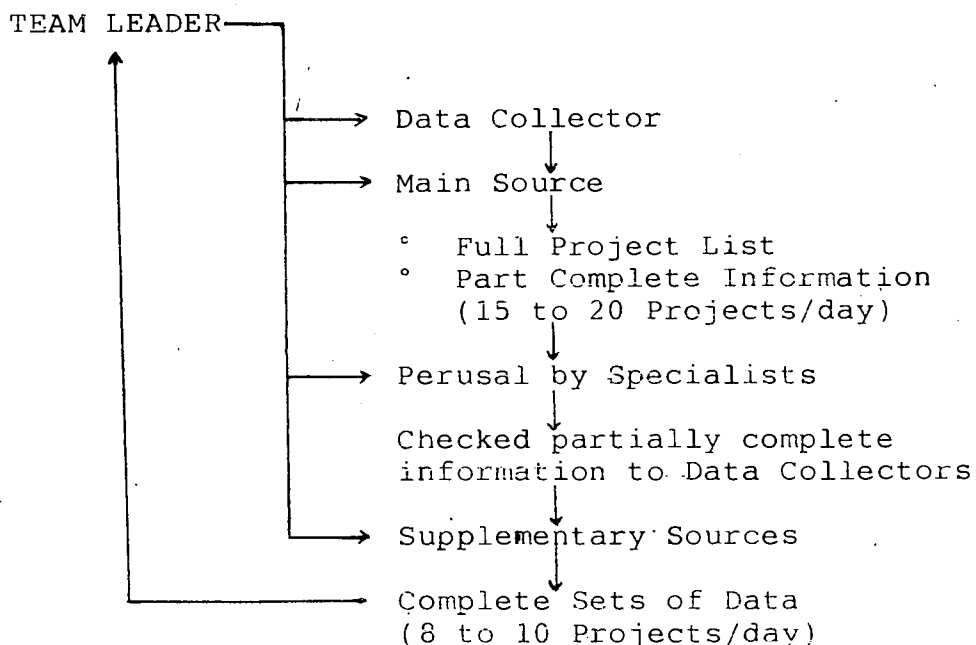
TEAM LEADER

Data Collector

Main Source

° Full Project List
° Part Complete Information (15 to 20 Projects/day)

Perusal by Specialists

Checked partially complete information to Data Collectors

Supplementary Sources

Complete Sets of Data (8 to 10 Projects/day)